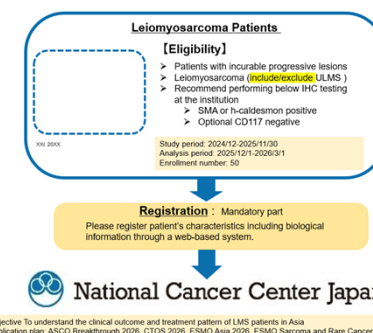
Leiomyosarcoma Patients

【Eligibility】

➢ Patients with incurable progressive lesions
➢ Leiomyosarcoma (include/exclude ULMS)
➢ Recommend performing below IHC testing at the institution
➢ SMA or h-caldesmon positive
➢ Optional CD117 negative

XH. 20XX

Study period: 2024/12-2025/11/30
Analysis period: 2025/12/1-2026/3/1
Enrollment number: 50

Registration: Mandatory part

Please register patient's characteristics including biological information through a web-based system.

National Cancer Center Japa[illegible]

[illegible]jective To understand the clinical outcome and treatment pattern of LMS patients in Asia
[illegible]lication plan: ASCO Breakthrough 2026, CTOS 2026, ESMO Asia 2026, ESMO Sarcoma and Rare Cancer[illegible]